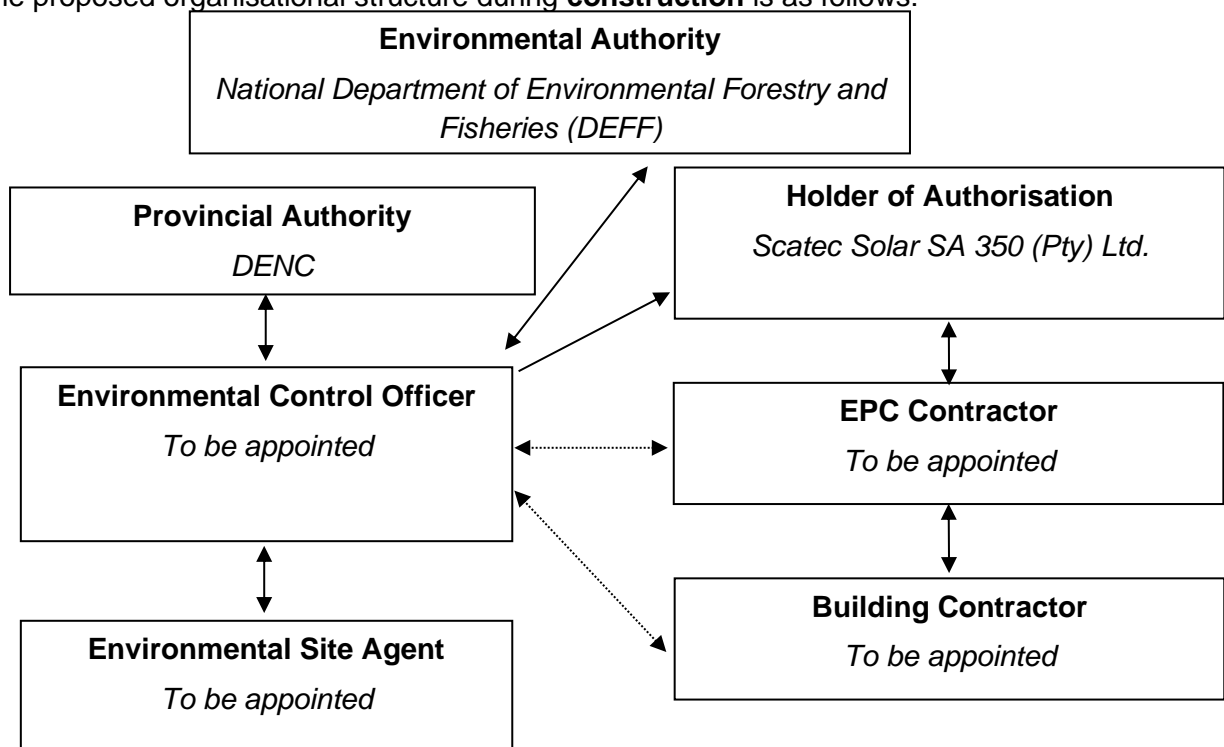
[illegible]e proposed organisational structure during **construction** is as follows:

**Environmental Authority**

*National Department of Environmental Forestry and Fisheries (DEFF)*

**Provincial Authority**

*DENC*

**Holder of Authorisation**

*Scatec Solar SA 350 (Pty) Ltd.*

**Environmental Control Officer**

*To be appointed*

**EPC Contractor**

*To be appointed*

**Building Contractor**

*To be appointed*

**Environmental Site Agent**

*To be appointed*